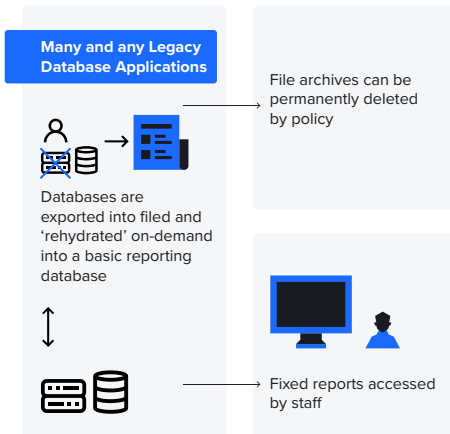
Many and any Legacy Database Applications

Databases are exported into filed and 'rehydrated' on-demand into a basic reporting database

File archives can be permanently deleted by policy

Fixed reports accessed by staff